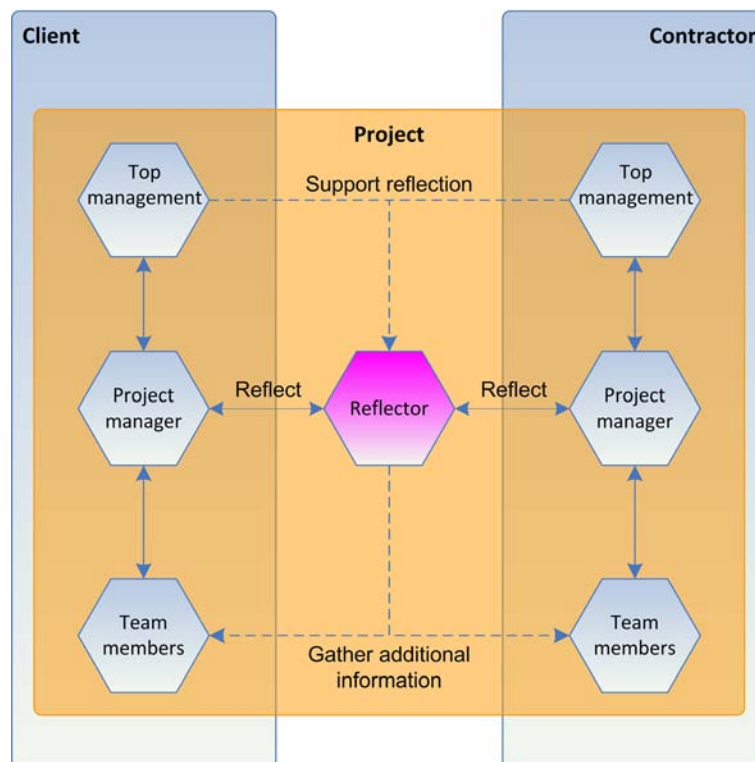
Client

Contractor

Project

Top management

Support reflection

Top management

Project manager

Reflect

Reflector

Reflect

Project manager

Team members

Gather additional information

Team members